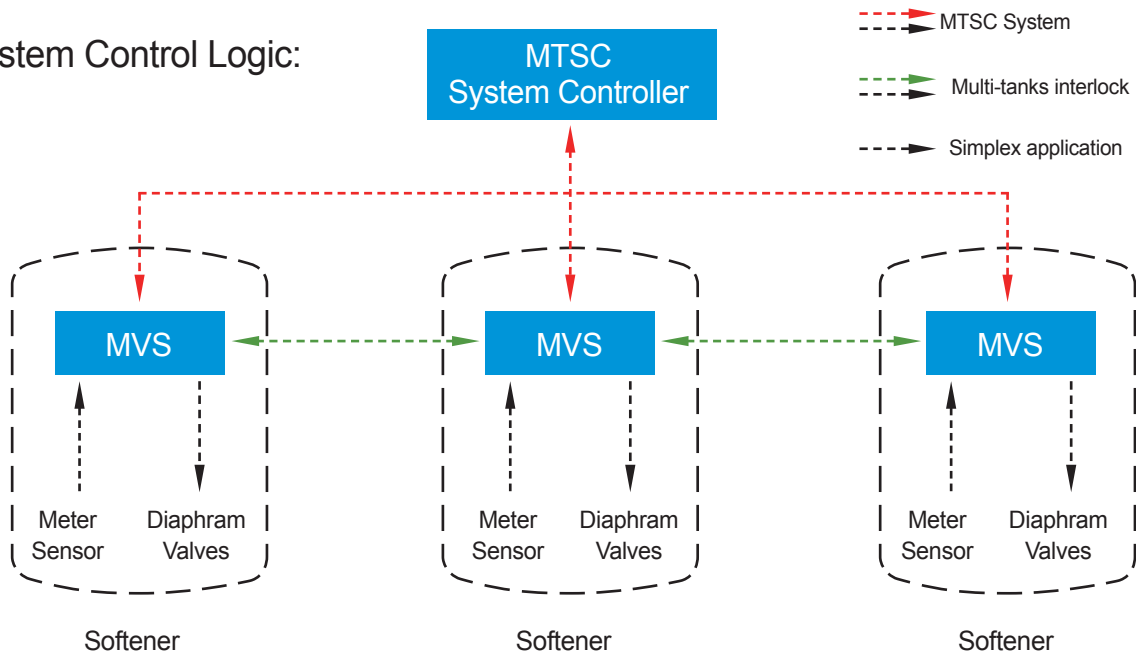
stem Control Logic:

MTSC System Controller

MTSC System

Multi-tanks interlock

Simplex application

MVS

Meter Sensor

Diaphram Valves

Softener

MVS

Meter Sensor

Diaphram Valves

Softener

MVS

Meter Sensor

Diaphram Valves

Softener